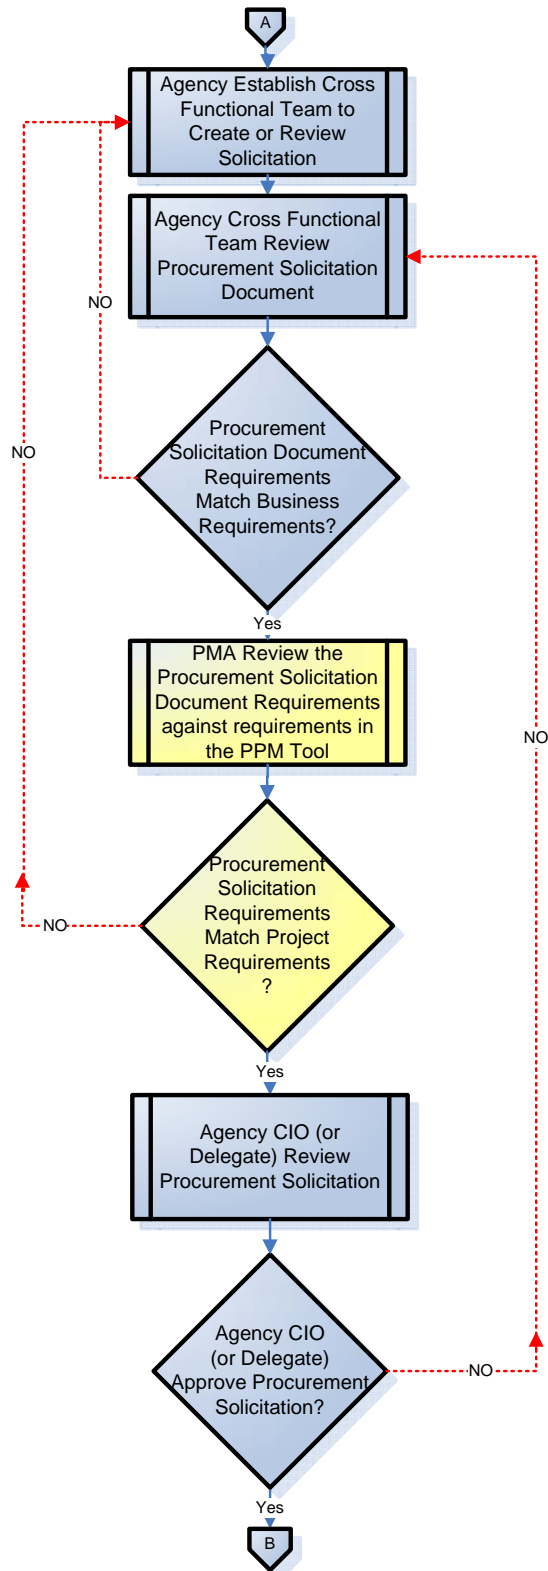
A

Agency Establish Cross Functional Team to Create or Review Solicitation

Agency Cross Functional Team Review Procurement Solicitation Document

NO

NO

Procurement Solicitation Document Requirements Match Business Requirements?

Yes

PMA Review the Procurement Solicitation Document Requirements against requirements in the PPM Tool

NO

Procurement Solicitation Requirements Match Project Requirements ?

NO

Yes

Agency CIO (or Delegate) Review Procurement Solicitation

Agency CIO (or Delegate) Approve Procurement Solicitation?

NO

Yes

B